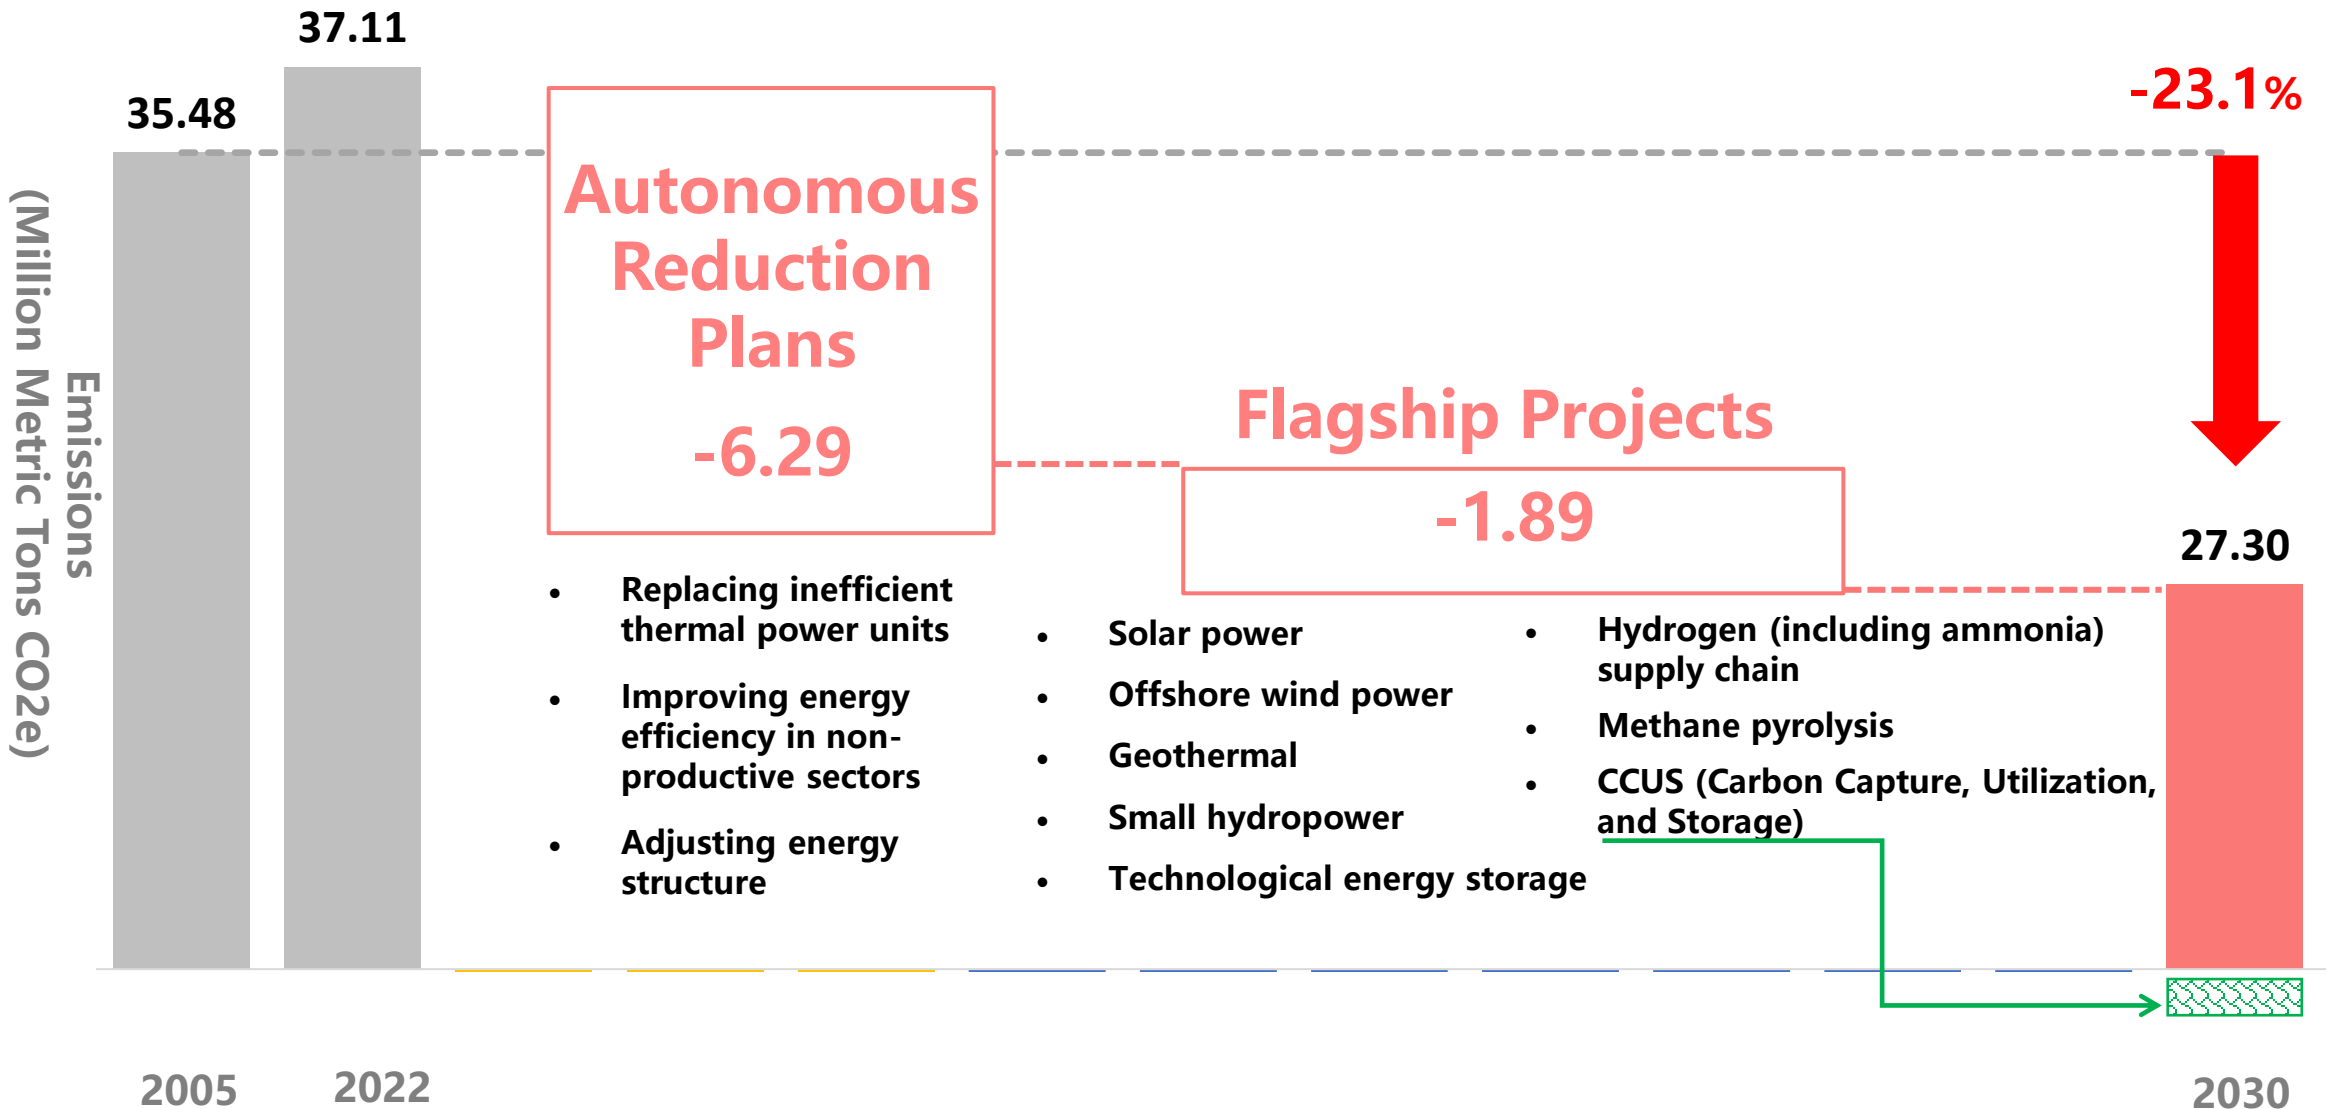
Emissions
(Million Metric Tons CO2e)

37.11

35.48

Autonomous Reduction Plans

-6.29

Flagship Projects

-1.89

-23.1%

27.30

- Replacing inefficient thermal power units
- Improving energy efficiency in non-productive sectors
- Adjusting energy structure

- Solar power
- Offshore wind power
- Geothermal
- Small hydropower
- Technological energy storage

- Hydrogen (including ammonia) supply chain
- Methane pyrolysis
- CCUS (Carbon Capture, Utilization, and Storage)

2005

2022

2030